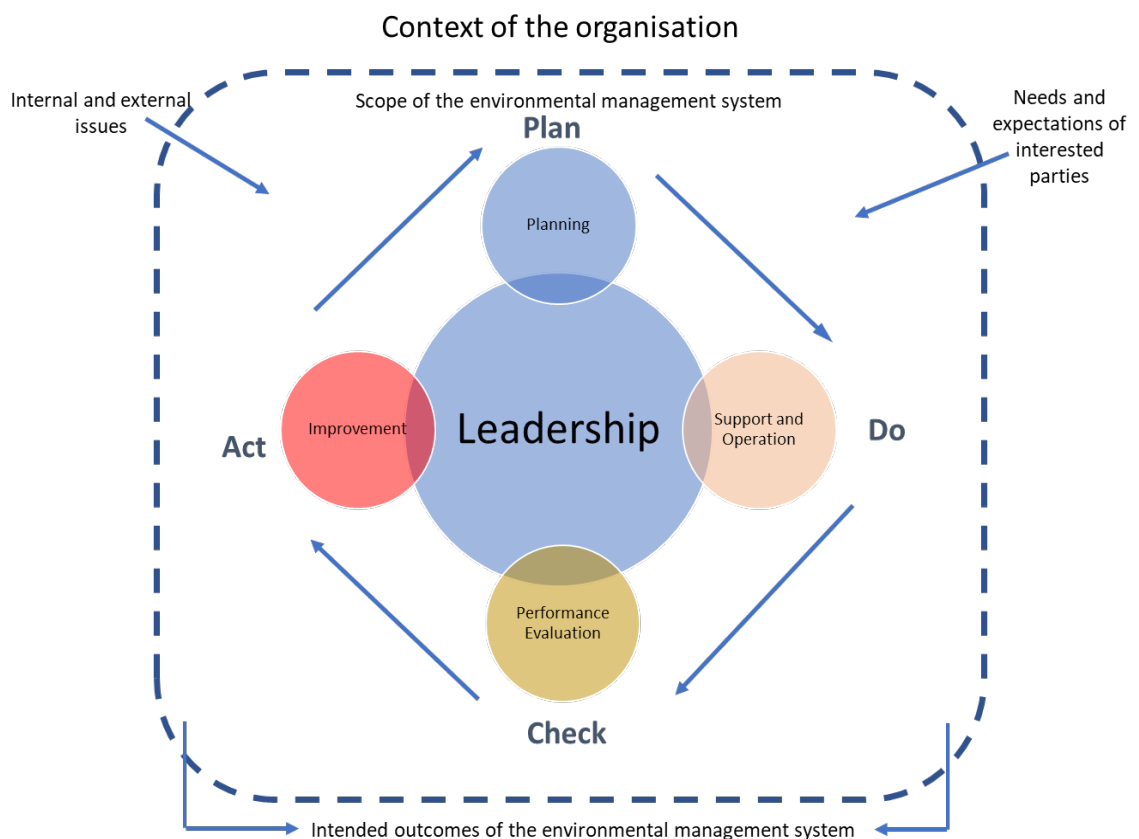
Context of the organisation

Internal and external issues

Scope of the environmental management system

Needs and expectations of interested parties

Plan

Planning

Leadership

Improvement

Act

Support and Operation

Do

Performance Evaluation

Check

Intended outcomes of the environmental management system